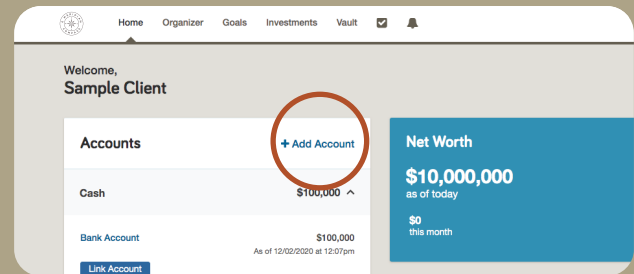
Home Organizer Goals Investments Vault

Welcome,
Sample Client

Accounts
+ Add Account

Cash
$100,000

Bank Account
$100,000
As of 12/02/2020 at 12:07pm

Link Account

Net Worth
$10,000,000
as of today

$0
this month